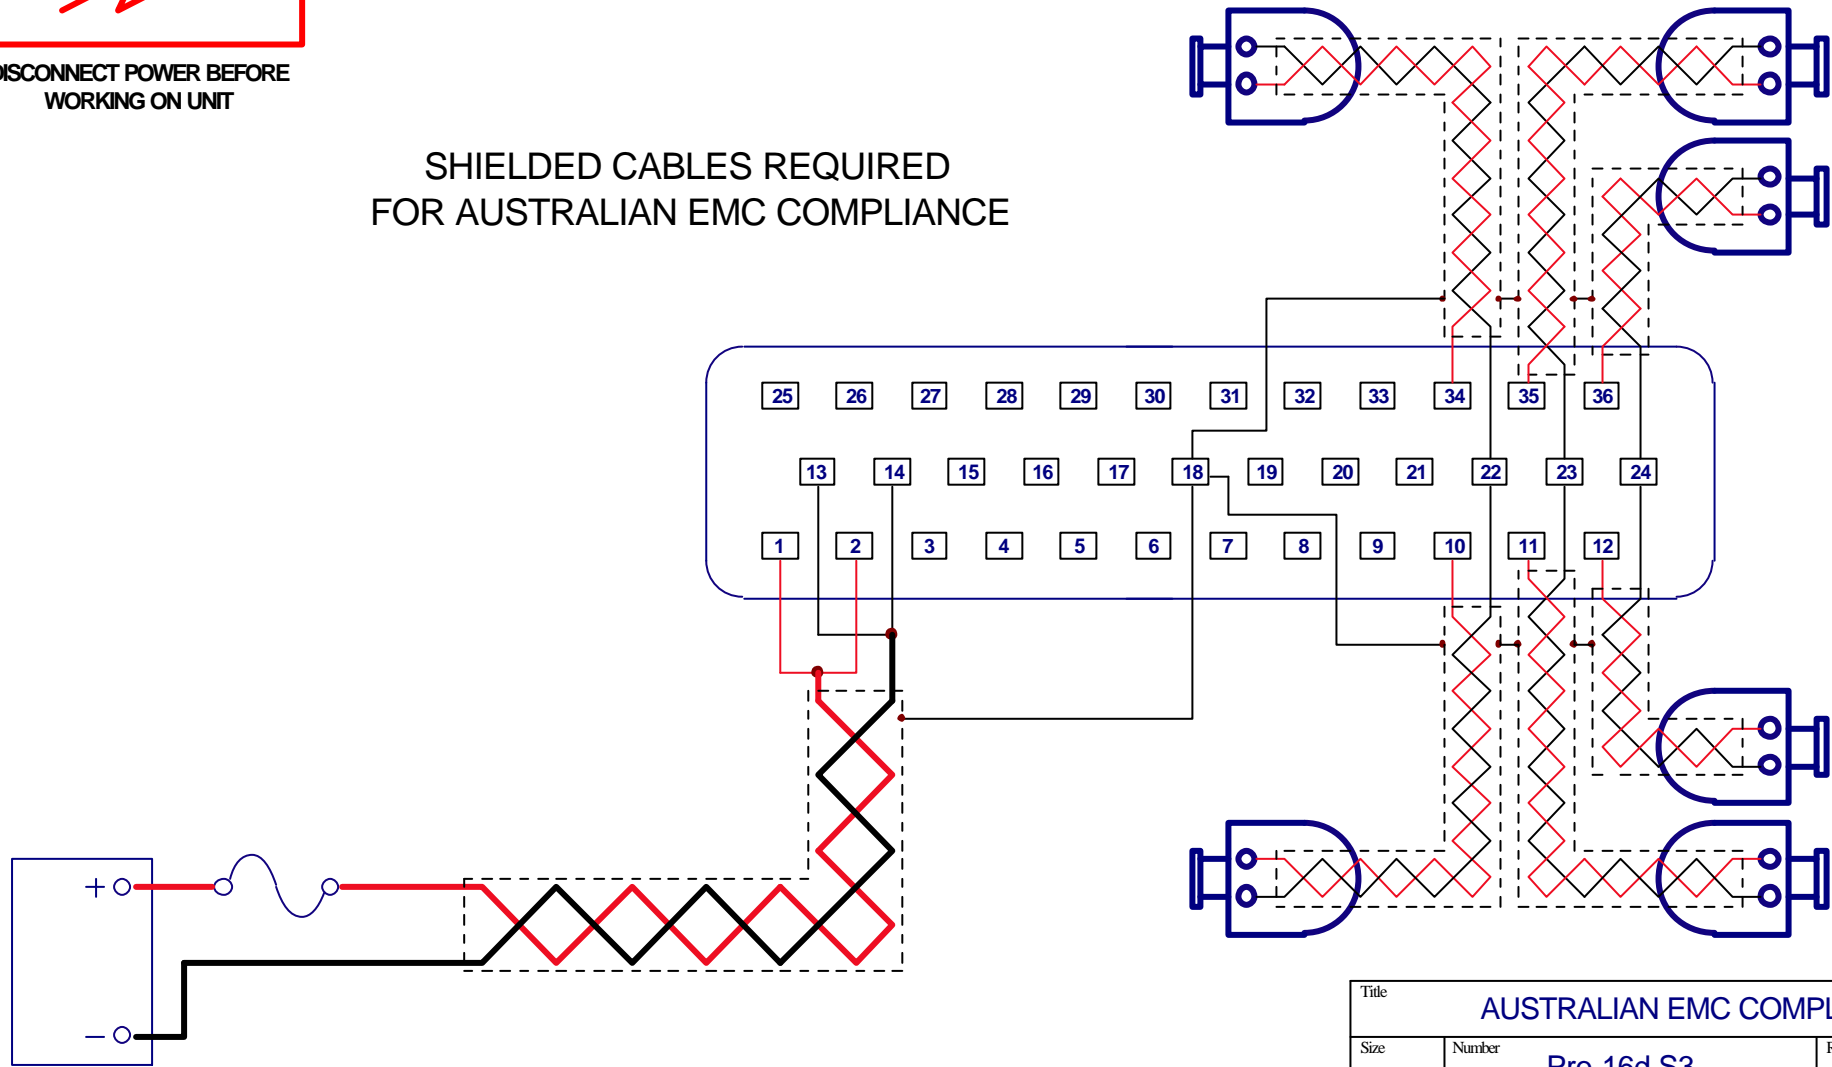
DISCONNECT POWER BEFORE WORKING ON UNIT

SHIELDED CABLES REQUIRED
FOR AUSTRALIAN EMC COMPLIANCE

25 26 27 28 29 30 31 32 33 34 35 36
13 14 15 16 17 18 19 20 21 22 23 24
1 2 3 4 5 6 7 8 9 10 11 12

+
−

| Title | AUSTRALIAN EMC COMPL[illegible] |
|---|---|
| Size | Number Pro 16d S3 |